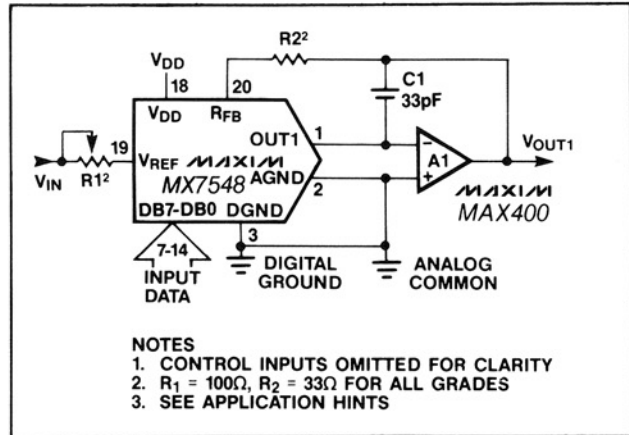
$V_{DD}$
18
20
$R2^2$
C1
33pF
$V_{DD}$
$R_{FB}$
OUT1
1
$V_{OUT1}$
A1
19
$V_{REF}$
MAXIM
$V_{IN}$
$R1^2$
MX7548
AGND
2
MAXIM
MAX400
DB7-DB0
DGND
3
7-14
INPUT DATA
DIGITAL GROUND
ANALOG COMMON

NOTES
1. CONTROL INPUTS OMITTED FOR CLARITY
2. $R_1 = 100\Omega$, $R_2 = 33\Omega$ FOR ALL GRADES
3. SEE APPLICATION HINTS